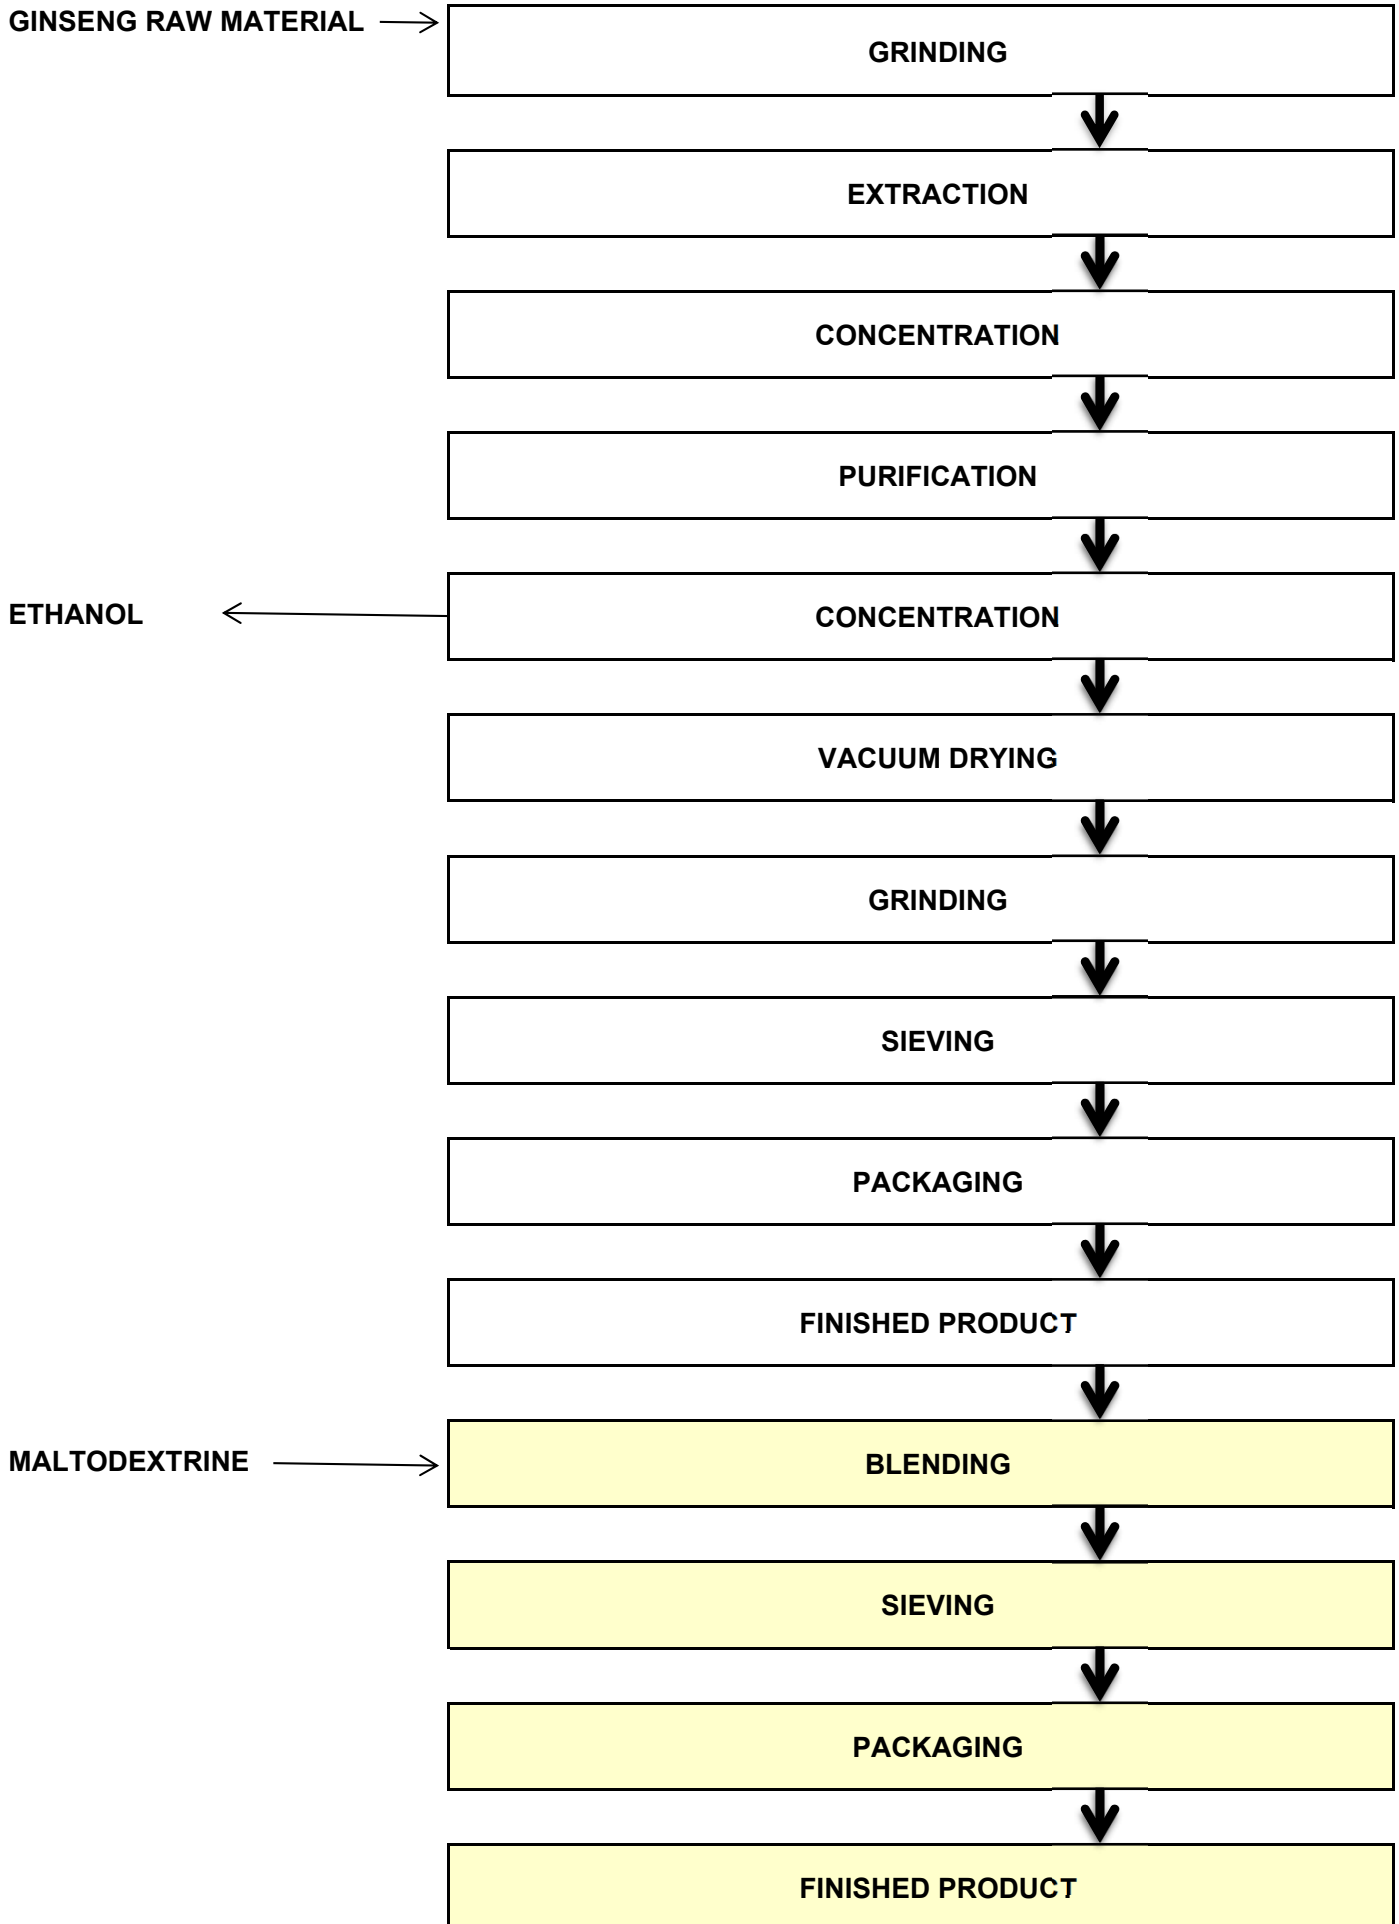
GINSENG RAW MATERIAL

GRINDING

EXTRACTION

CONCENTRATION

PURIFICATION

ETHANOL

CONCENTRATION

VACUUM DRYING

GRINDING

SIEVING

PACKAGING

FINISHED PRODUCT

MALTODEXTRINE

BLENDING

SIEVING

PACKAGING

FINISHED PRODUCT